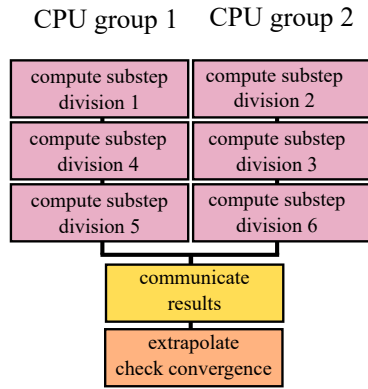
CPU group 1 CPU group 2

compute substep division 1

compute substep division 2

compute substep division 4

compute substep division 3

compute substep division 5

compute substep division 6

communicate results

extrapolate check convergence